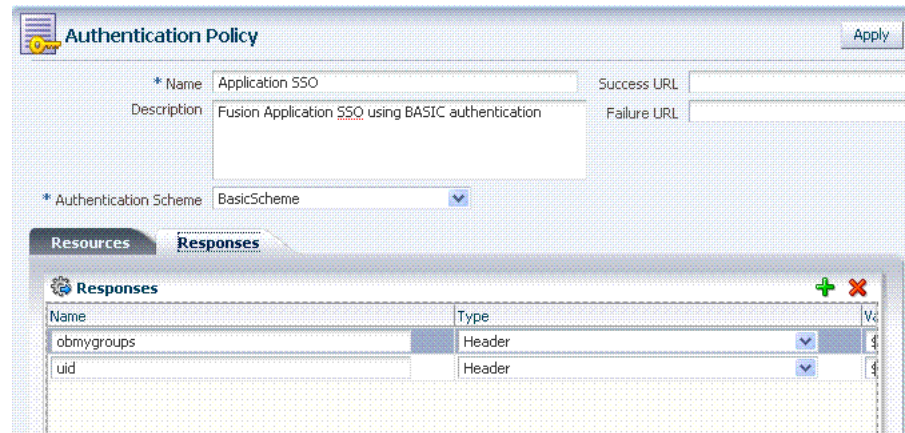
Authentication Policy

Apply

* Name Application SSO

Success URL

Description Fusion Application SSO using BASIC authentication

Failure URL

* Authentication Scheme BasicScheme

Resources Responses

Responses

| Name | Type | Va |
|---|---|---|
| obmygroups | Header | $ |
| uid | Header | $ |